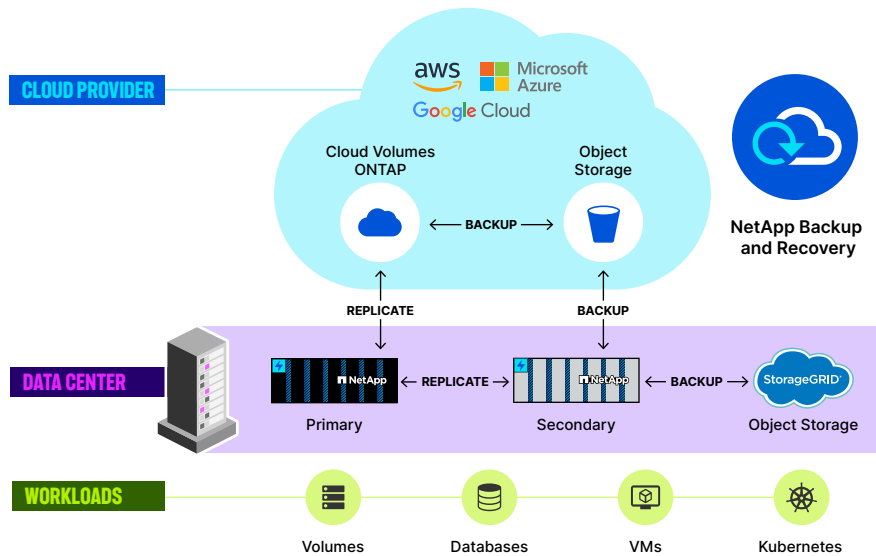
CLOUD PROVIDER

aws

Microsoft Azure

Google Cloud

Cloud Volumes ONTAP

Object Storage

BACKUP

NetApp Backup and Recovery

REPLICATE

BACKUP

DATA CENTER

NetApp

REPLICATE

NetApp

BACKUP

StorageGRID

Primary

Secondary

Object Storage

WORKLOADS

Volumes

Databases

VMs

Kubernetes